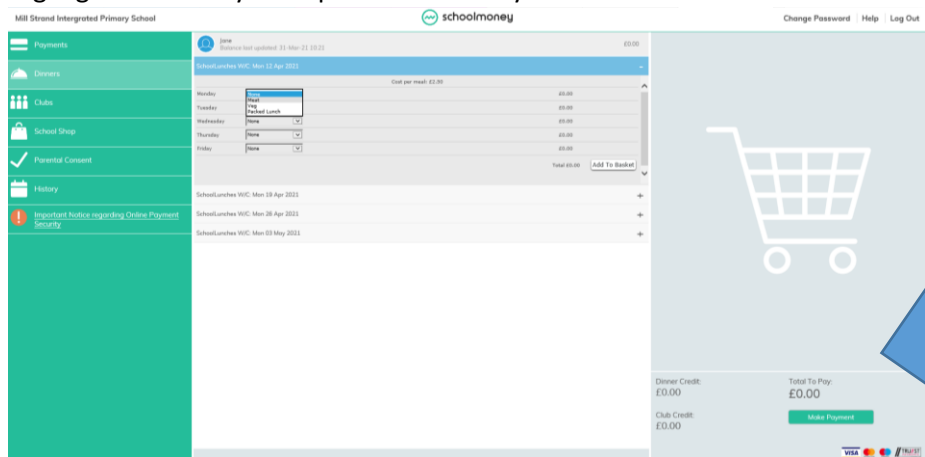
Mill Strand Intergrated Primary School

schoolmoney

Change Password | Help | Log Out

Payments

Dinners

Clubs

School Shop

Parental Consent

History

Important Notice regarding Online Payment Security

Jane
Balance last updated: 31-Mar-21 23:21

£0.00

SchoolLunches W/C: Mon 12 Apr 2021

Cost per meal: £2.80

| | | |
|---|---|---|
| Monday | None | £0.00 |
| Tuesday | | £0.00 |
| Wednesday | None | £0.00 |
| Thursday | None | £0.00 |
| Friday | None | £0.00 |

None
Meat
Veg
Packed Lunch

Total £0.00 Add To Basket

SchoolLunches W/C: Mon 19 Apr 2021

SchoolLunches W/C: Mon 26 Apr 2021

SchoolLunches W/C: Mon 03 May 2021

Dinner Credit:
£0.00

Total To Pay:
£0.00

Club Credit:
£0.00

Make Payment

VISA